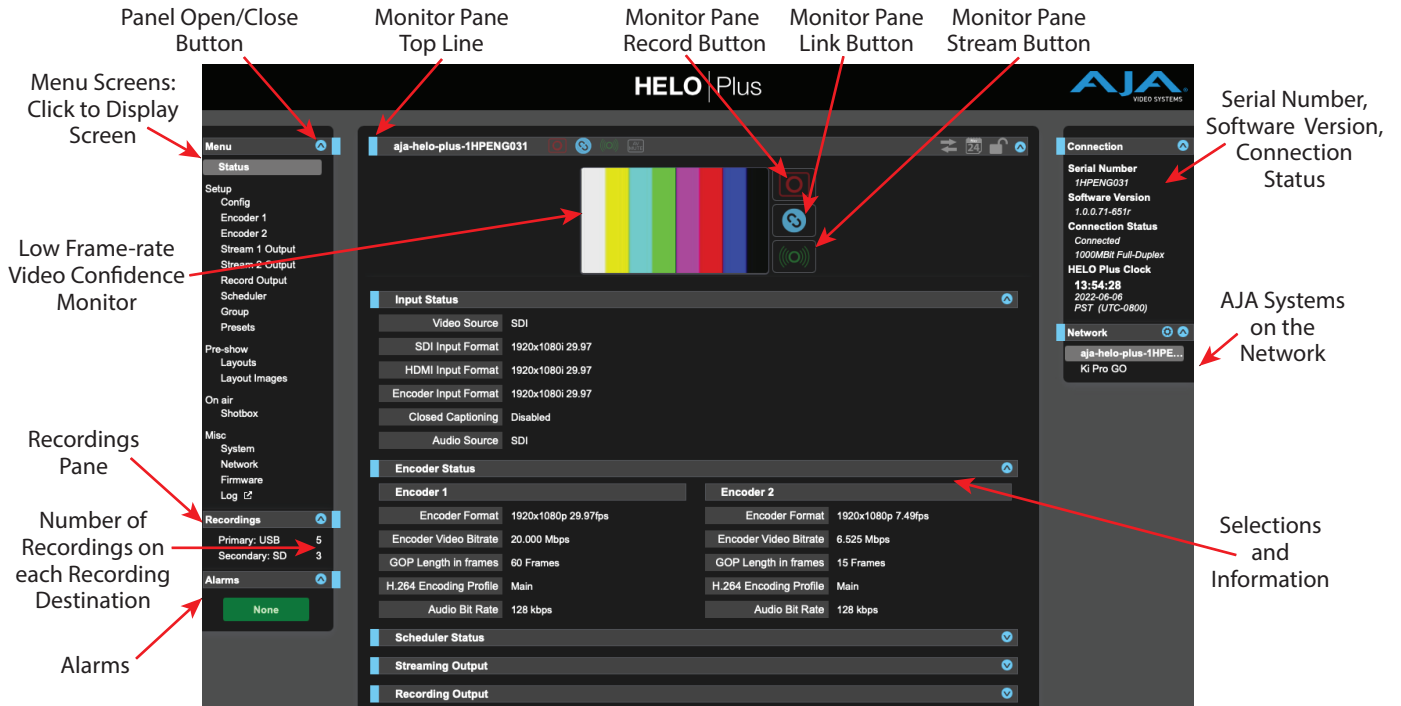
Panel Open/Close Button

Monitor Pane Top Line

Monitor Pane Record Button

Monitor Pane Link Button

Monitor Pane Stream Button

Menu Screens: Click to Display Screen

HELO | Plus

AJA VIDEO SYSTEMS

Serial Number, Software Version, Connection Status

Menu
Status
Setup
Config
Encoder 1
Encoder 2
Stream 1 Output
Stream 2 Output
Record Output
Scheduler
Group
Presets
Pre-show
Layouts
Layout Images
On air
Shotbox
Misc
System
Network
Firmware
Log

Recordings
Primary: USB 5
Secondary: SD 3

Alarms
None

aja-helo-plus-1HPENG031

24

Input Status
| Video Source | SDI |
|---|---|
| SDI Input Format | 1920x1080i 29.97 |
| HDMI Input Format | 1920x1080i 29.97 |
| Encoder Input Format | 1920x1080i 29.97 |
| Closed Captioning | Disabled |
| Audio Source | SDI |

Encoder Status

Encoder 1
| Encoder Format | 1920x1080p 29.97fps |
|---|---|
| Encoder Video Bitrate | 20.000 Mbps |
| GOP Length in frames | 60 Frames |
| H.264 Encoding Profile | Main |
| Audio Bit Rate | 128 kbps |

Encoder 2
| Encoder Format | 1920x1080p 7.49fps |
|---|---|
| Encoder Video Bitrate | 6.525 Mbps |
| GOP Length in frames | 15 Frames |
| H.264 Encoding Profile | Main |
| Audio Bit Rate | 128 kbps |

Scheduler Status
Streaming Output
Recording Output

Connection
Serial Number
1HPENG031
Software Version
1.0.0.71-651r
Connection Status
Connected
1000MBit Full-Duplex
HELO Plus Clock
13:54:28
2022-06-06
PST (UTC-0800)

Network
aja-helo-plus-1HPE...
Ki Pro GO

Low Frame-rate Video Confidence Monitor

AJA Systems on the Network

Recordings Pane

Number of Recordings on each Recording Destination

Selections and Information

Alarms